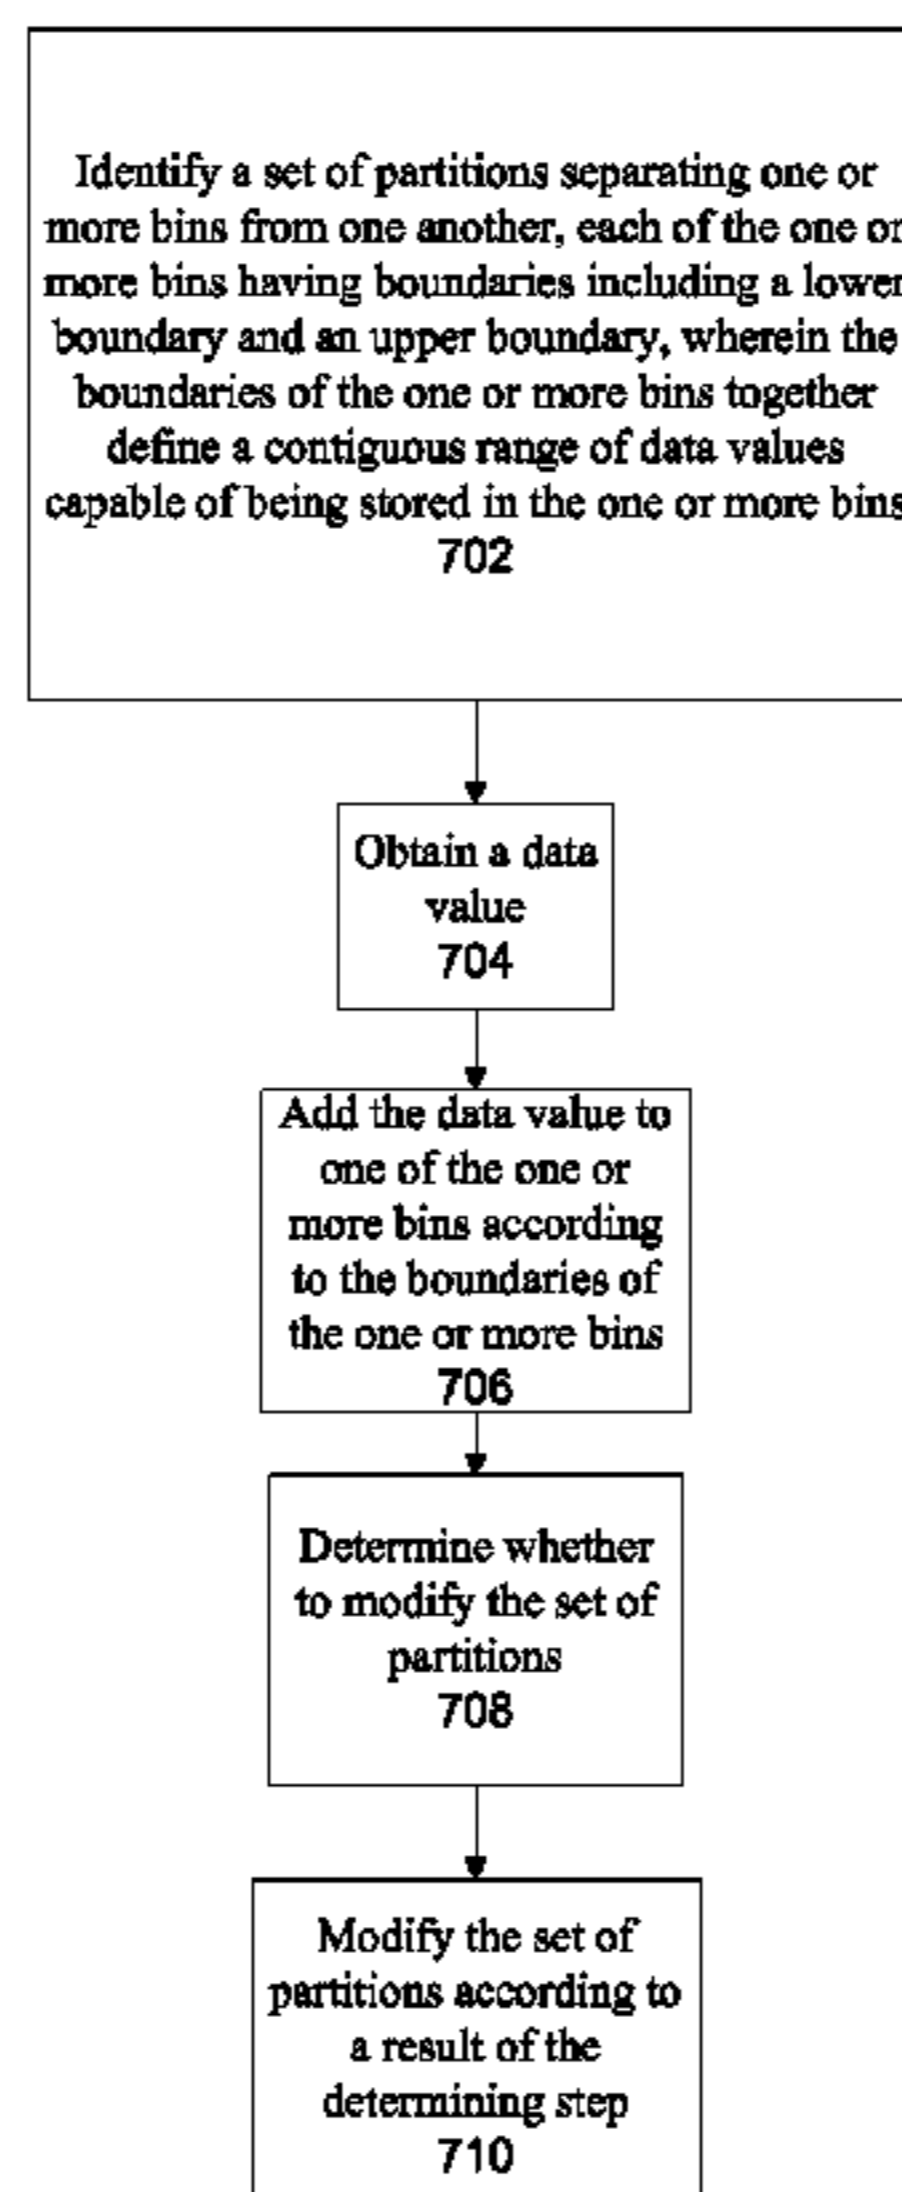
Identify a set of partitions separating one or more bins from one another, each of the one or more bins having boundaries including a lower boundary and an upper boundary, wherein the boundaries of the one or more bins together define a contiguous range of data values capable of being stored in the one or more bins
702

Obtain a data value
704

Add the data value to one of the one or more bins according to the boundaries of the one or more bins
706

Determine whether to modify the set of partitions
708

Modify the set of partitions according to a result of the determining step
710